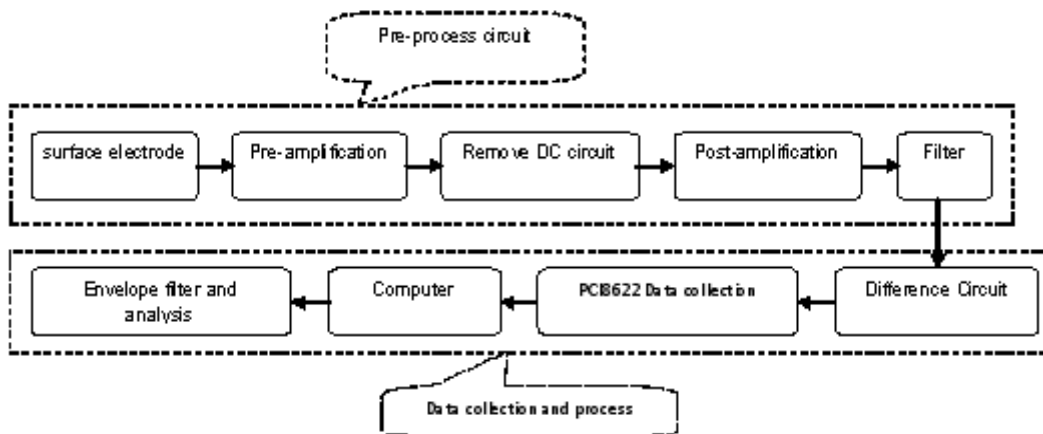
Pre-process circuit

surface electrode

Pre-amplification

Remove DC circuit

Post-amplification

Filter

Envelope filter and analysis

Computer

PCI8622 Data collection

Difference Circuit

Data collection and process